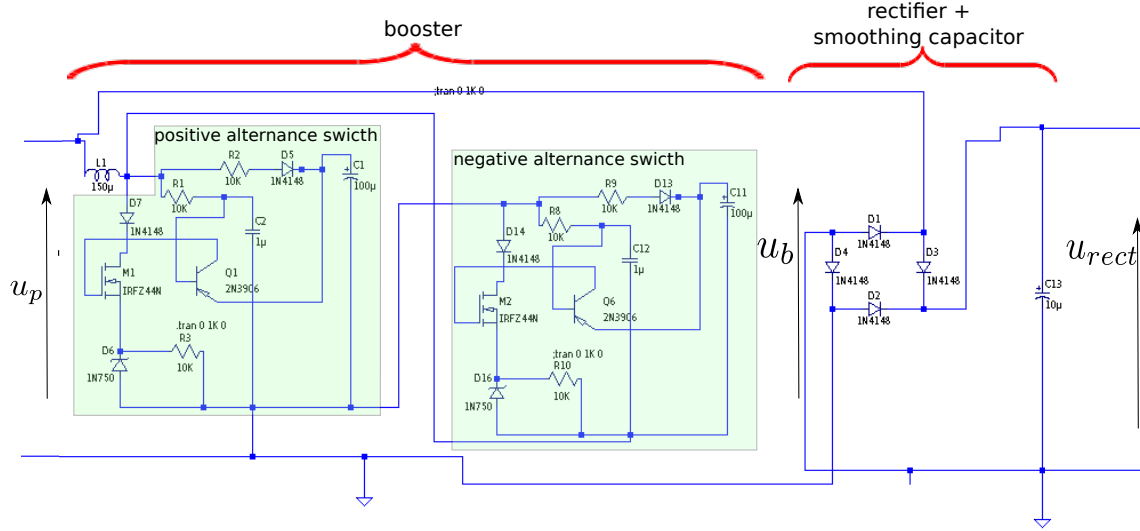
booster

rectifier + smoothing capacitor

;tran 0 1K 0

positive alternance swicth

negative alternance swicth

L1
150µ

R2
10K

D5
1N4148

C1
100µ

R1
10K

D7
1N4148

C2
1µ

M1
IRFZ44N

Q1
2N3906

;tran 0 1K 0
R3
10K

D6
1N750

R9
10K

D13
1N4148

C11
100µ

R8
10K

D14
1N4148

C12
1µ

M2
IRFZ44N

Q6
2N3906

;tran 0 1K 0
R10
10K

D16
1N750

D1
1N4148

D4
1N4148

D3
1N4148

D2
1N4148

C13
10µ

$u_p$

$u_b$

$u_{rect}$